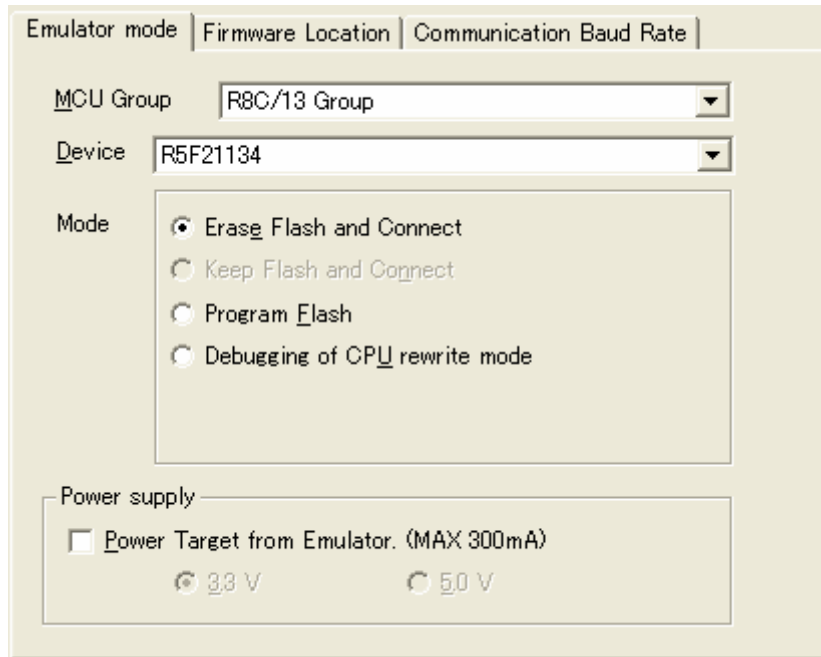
Emulator mode | Firmware Location | Communication Baud Rate

MCU Group R8C/13 Group

Device R5F21134

Mode

Erase Flash and Connect

Keep Flash and Connect

Program Flash

Debugging of CPU rewrite mode

Power supply

Power Target from Emulator. (MAX 300mA)

3.3 V

5.0 V